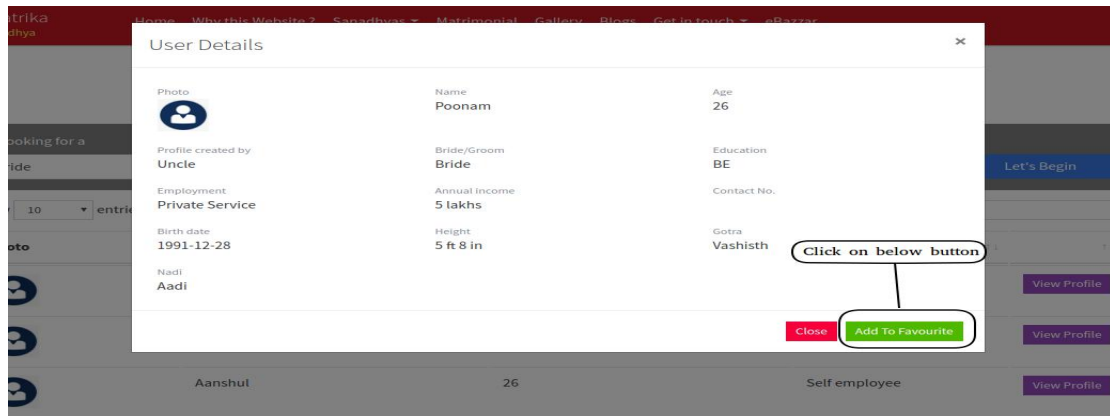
atrika
dhya

Home Why this Website ? Sanadhyas ▾ Matrimonial Gallery Blogs Get in touch ▾ eBazzar

ooking for a
ride
10 ▾ entri
oto

User Details ×

Photo

Name
Poonam

Age
26

Profile created by
Uncle

Bride/Groom
Bride

Education
BE

Employment
Private Service

Annual Income
5 lakhs

Contact No.

Birth date
1991-12-28

Height
5 ft 8 in

Gotra
Vashisth

Nadi
Aadi

Click on below button

Close Add To Favourite

Let's Begin

View Profile
View Profile

Aanshul 26 Self employee View Profile